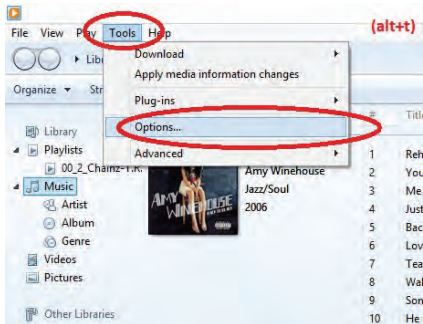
File View Play Tools Help (alt+t)

Libr

Organize Str

Download
Apply media information changes
Plug-ins
Options...
Advanced

Library
Playlists
00_2_Chainz-T.R.
Music
Artist
Album
Genre
Videos
Pictures
Other Libraries

AMY WINEHOUSE
Amy Winehouse
Jazz/Soul
2006

#
1 Reh
2 You
3 Me
4 Just
5 Bac
6 Lov
7 Tea
8 Wal
9 Son
10 He

Title